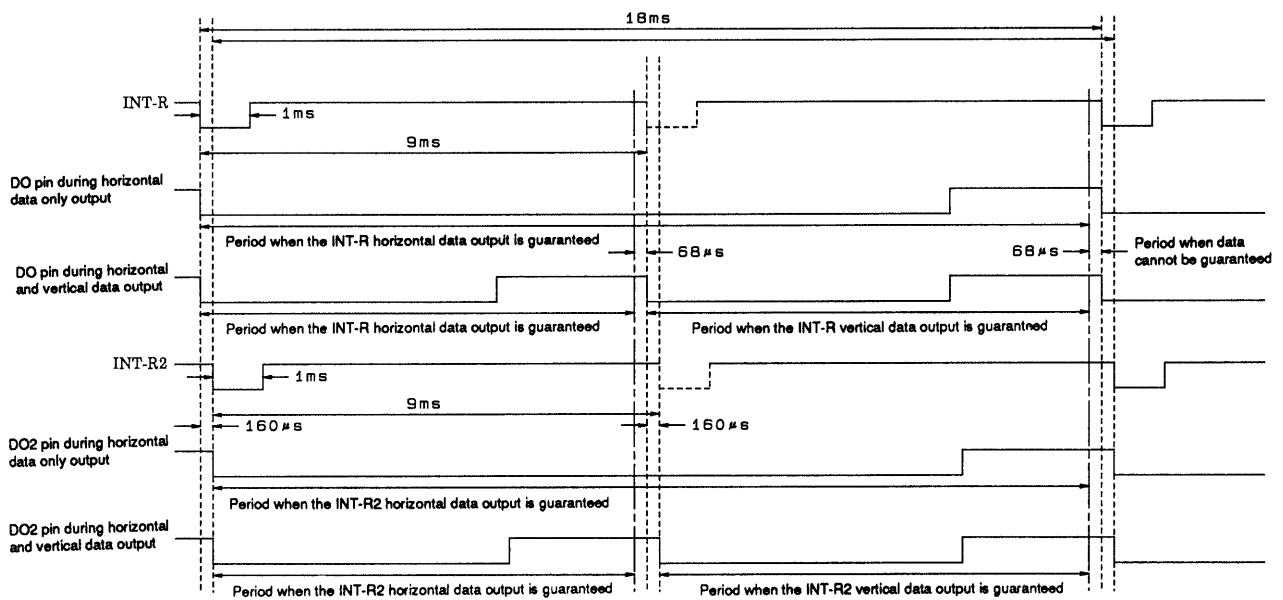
18ms

INT-R

1ms

9ms

DO pin during horizontal data only output

Period when the INT-R horizontal data output is guaranteed

68µs

68µs

Period when data cannot be guaranteed

DO pin during horizontal and vertical data output

Period when the INT-R horizontal data output is guaranteed

Period when the INT-R vertical data output is guarantned

INT-R2

1ms

9ms

160µs

160µs

DO2 pin during horizontal data only output

Period when the INT-R2 horizontal data output is guaranteed

DO2 pin during horizontal and vertical data output

Period when the INT-R2 horizontal data output is guaranteed

Period when the INT-R2 vertical data output is guaranteed